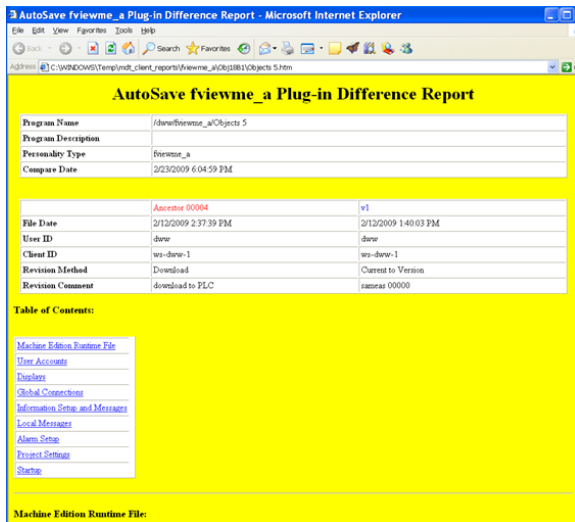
AutoSave fviewme_a Plug-in Difference Report - Microsoft Internet Explorer

File Edit View Favorites Tools Help

Back Search Favorites

Address C:\WINDOWS\Temp\mdt_client_reports\fviewme_a\0bj1881\Objects 5.htm

AutoSave fviewme_a Plug-in Difference Report

| Program Name | /dww/fviewme_a/Objects 5 |
|---|---|
| Program Description | |
| Personality Type | fviewme_a |
| Compare Date | 2/23/2009 6:04:59 PM |

| | Ancestor 00004 | v1 |
|---|---|---|
| File Date | 2/12/2009 2:37:39 PM | 2/12/2009 1:40:03 PM |
| User ID | dww | dww |
| Client ID | ws-dww-1 | ws-dww-1 |
| Revision Method | Download | Current to Version |
| Revision Comment | download to PLC | sameas 00000 |

Table of Contents:

Machine Edition Runtime File
User Accounts
Displays
Global Connections
Information Setup and Messages
Local Messages
Alarm Setup
Project Settings
Startup

Machine Edition Runtime File: